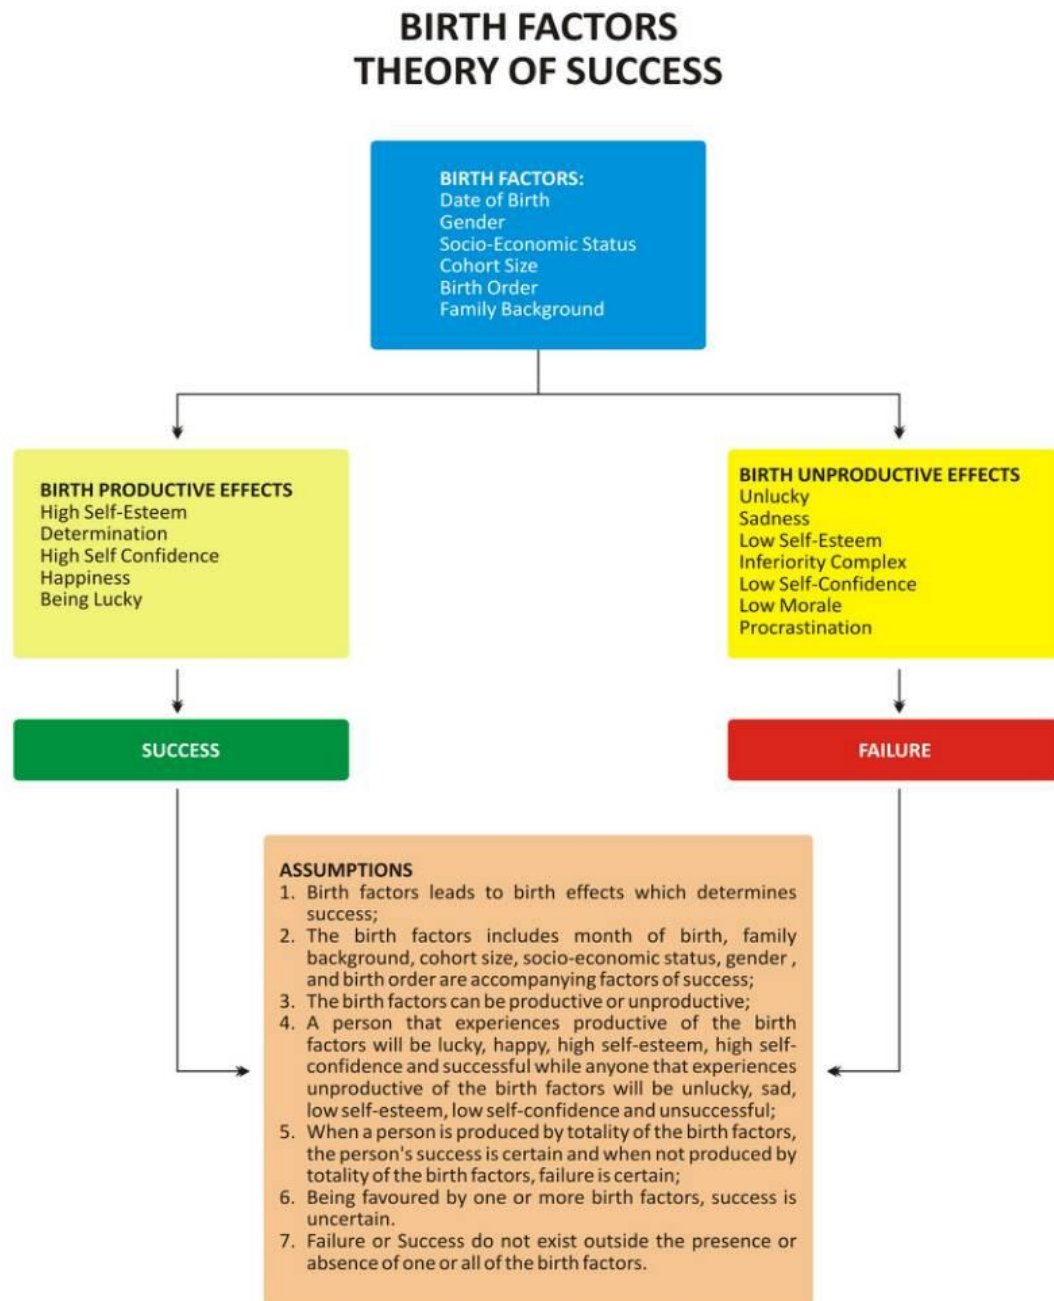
BIRTH FACTORS
THEORY OF SUCCESS

BIRTH FACTORS:
Date of Birth
Gender
Socio-Economic Status
Cohort Size
Birth Order
Family Background

BIRTH PRODUCTIVE EFFECTS
High Self-Esteem
Determination
High Self Confidence
Happiness
Being Lucky

BIRTH UNPRODUCTIVE EFFECTS
Unlucky
Sadness
Low Self-Esteem
Inferiority Complex
Low Self-Confidence
Low Morale
Procrastination

SUCCESS

FAILURE

ASSUMPTIONS
1. Birth factors leads to birth effects which determines success;
2. The birth factors includes month of birth, family background, cohort size, socio-economic status, gender , and birth order are accompanying factors of success;
3. The birth factors can be productive or unproductive;
4. A person that experiences productive of the birth factors will be lucky, happy, high self-esteem, high self-confidence and successful while anyone that experiences unproductive of the birth factors will be unlucky, sad, low self-esteem, low self-confidence and unsuccessful;
5. When a person is produced by totality of the birth factors, the person's success is certain and when not produced by totality of the birth factors, failure is certain;
6. Being favoured by one or more birth factors, success is uncertain.
7. Failure or Success do not exist outside the presence or absence of one or all of the birth factors.